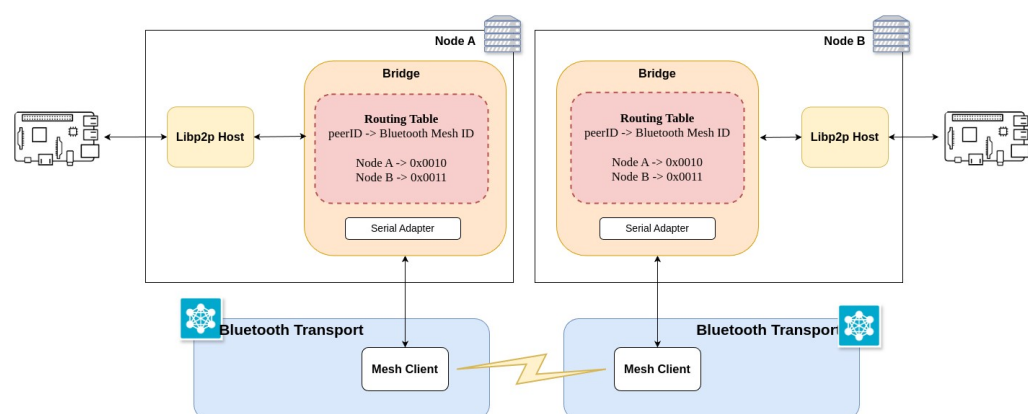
Node A

Bridge

Libp2p Host

Routing Table
peerID -> Bluetooth Mesh ID

Node A -> 0x0010
Node B -> 0x0011

Serial Adapter

Node B

Bridge

Routing Table
peerID -> Bluetooth Mesh ID

Node A -> 0x0010
Node B -> 0x0011

Libp2p Host

Serial Adapter

Bluetooth Transport

Mesh Client

Bluetooth Transport

Mesh Client